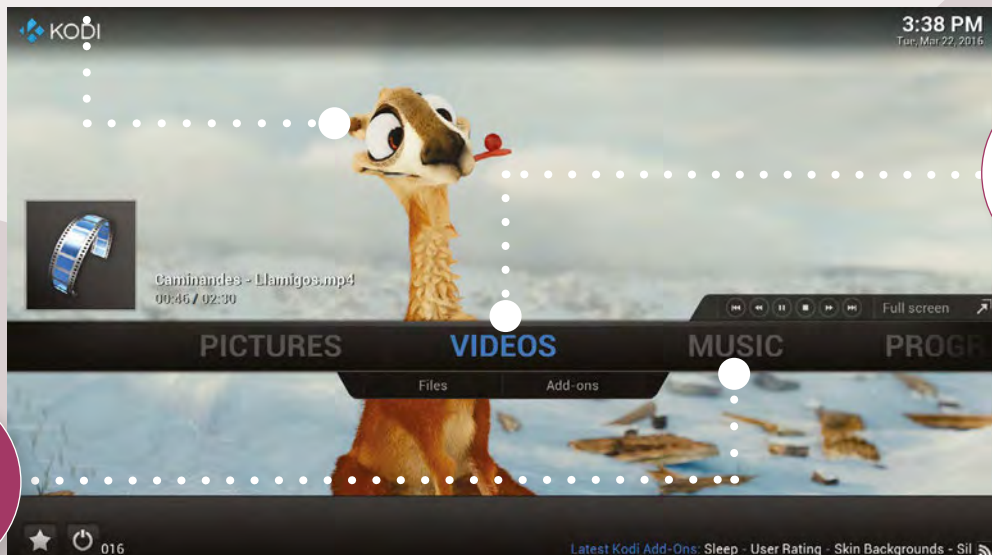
KODI

3:38 PM
Tue, Mar 22, 2016

Caminandes - Llamigos.mp4
00:46 / 02:30

Full screen

PICTURES VIDEOS MUSIC PROGR

Files Add-ons

016

Latest Kodi Add-Ons: Sleep - User Rating - Skin Backgrounds - Sil